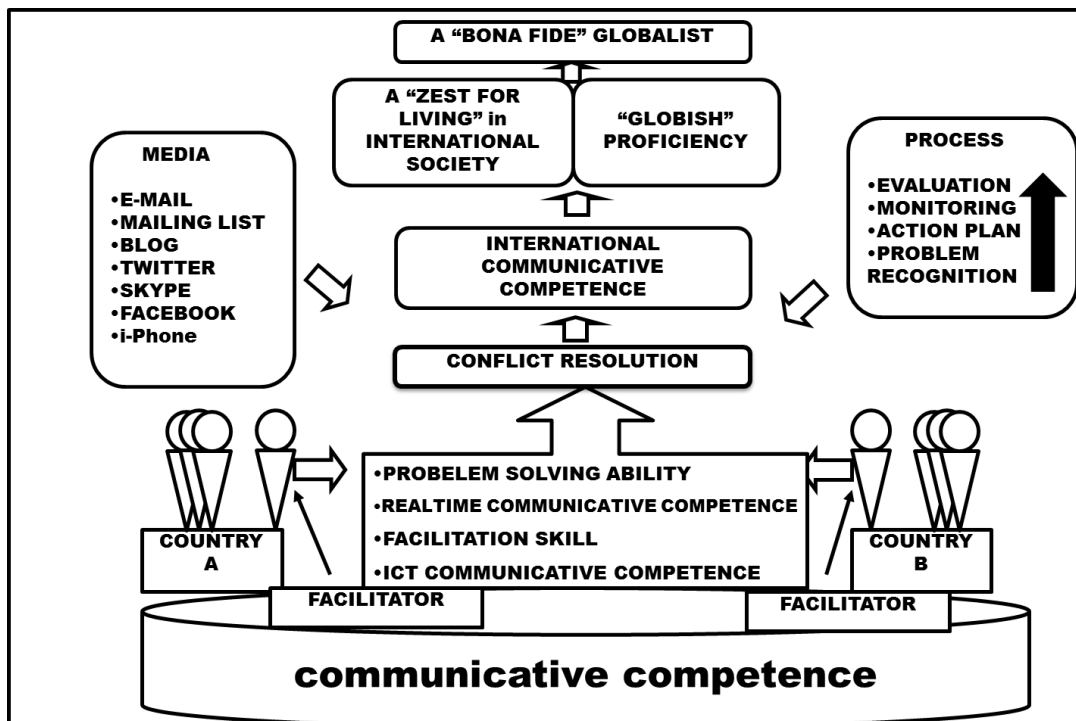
A "BONA FIDE" GLOBALIST

A "ZEST FOR LIVING" in INTERNATIONAL SOCIETY

"GLOBISH" PROFICIENCY

MEDIA

•E-MAIL
•MAILING LIST
•BLOG
•TWITTER
•SKYPE
•FACEBOOK
•i-Phone

PROCESS

•EVALUATION
•MONITORING
•ACTION PLAN
•PROBLEM RECOGNITION

INTERNATIONAL COMMUNICATIVE COMPETENCE

CONFLICT RESOLUTION

•PROBELEM SOLVING ABILITY
•REALTIME COMMUNICATIVE COMPETENCE
•FACILITATION SKILL
•ICT COMMUNICATIVE COMPETENCE

COUNTRY A

COUNTRY B

FACILITATOR

FACILITATOR

communicative competence